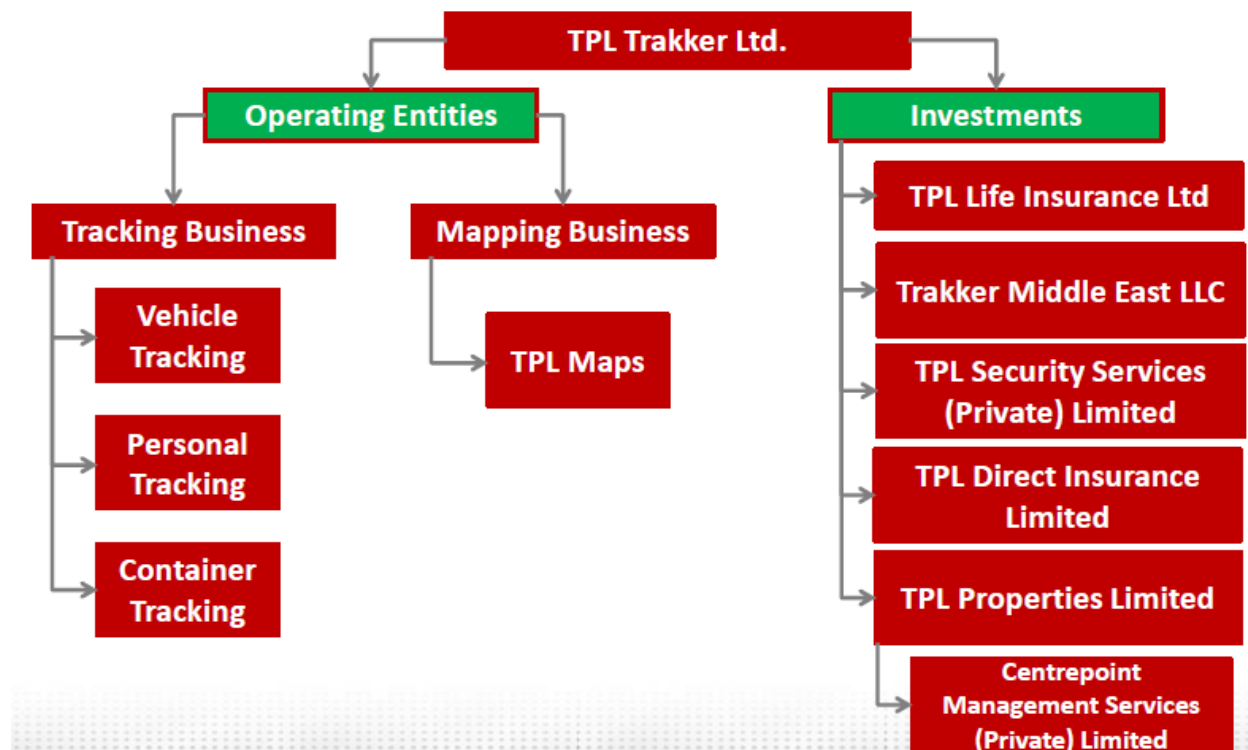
TPL Trakker Ltd.

Operating Entities

Tracking Business

Vehicle Tracking

Personal Tracking

Container Tracking

Mapping Business

TPL Maps

Investments

TPL Life Insurance Ltd

Trakker Middle East LLC

TPL Security Services (Private) Limited

TPL Direct Insurance Limited

TPL Properties Limited

Centrepoint Management Services (Private) Limited